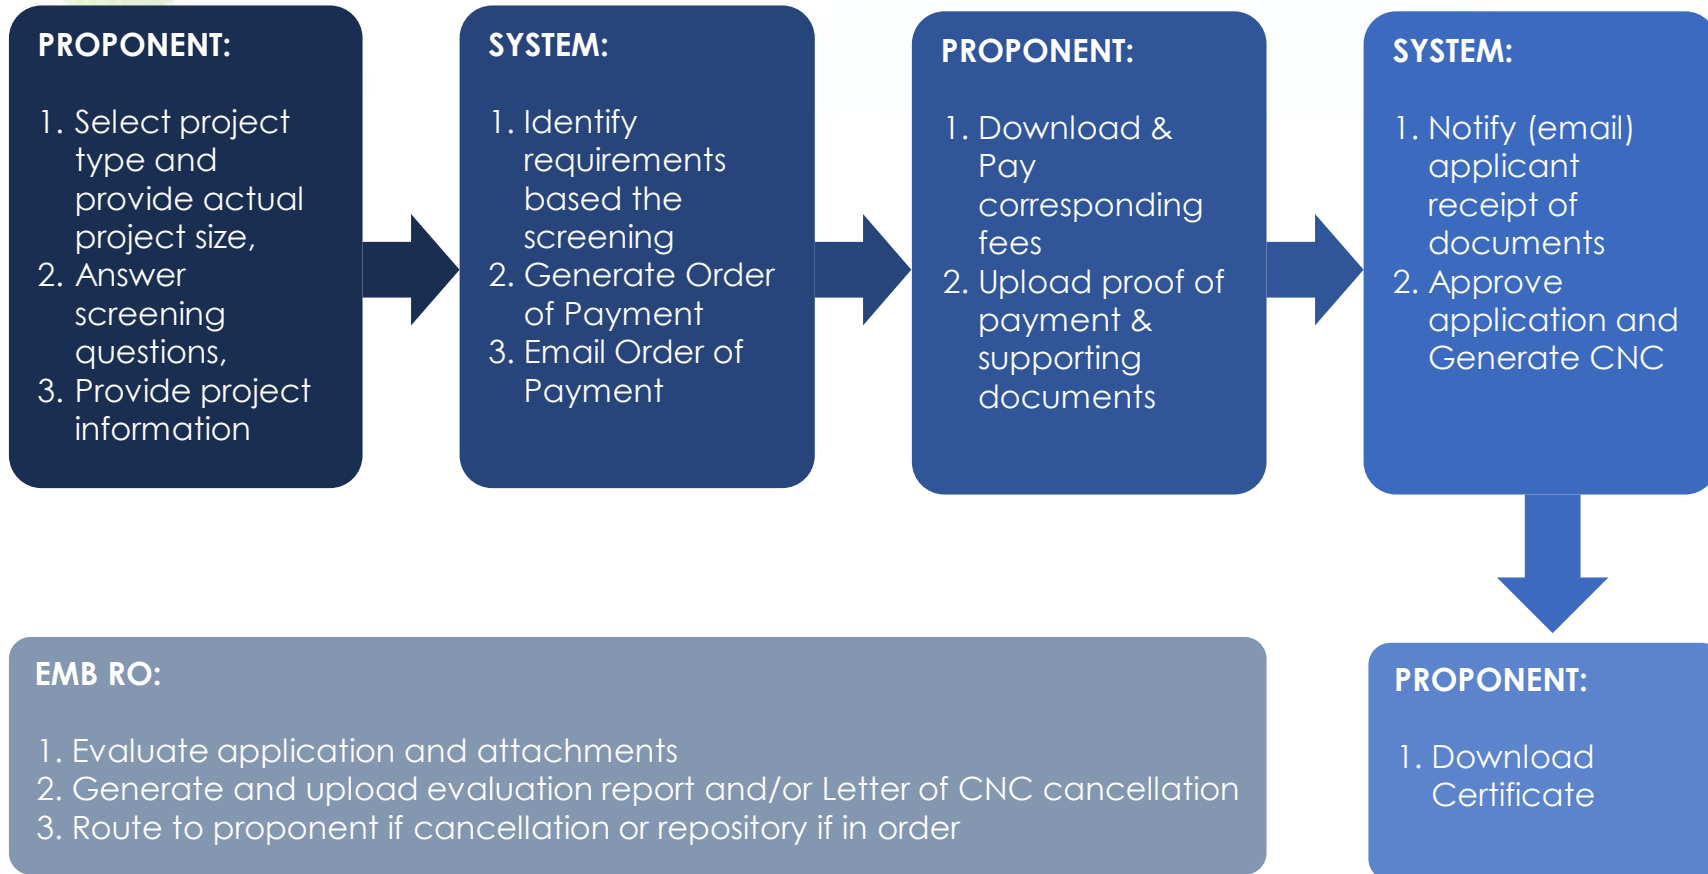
PROPONENT:

1. Select project type and provide actual project size,
2. Answer screening questions,
3. Provide project information

SYSTEM:

1. Identify requirements based the screening
2. Generate Order of Payment
3. Email Order of Payment

PROPONENT:

1. Download & Pay corresponding fees
2. Upload proof of payment & supporting documents

SYSTEM:

1. Notify (email) applicant receipt of documents
2. Approve application and Generate CNC

PROPONENT:

1. Download Certificate

EMB RO:

1. Evaluate application and attachments
2. Generate and upload evaluation report and/or Letter of CNC cancellation
3. Route to proponent if cancellation or repository if in order